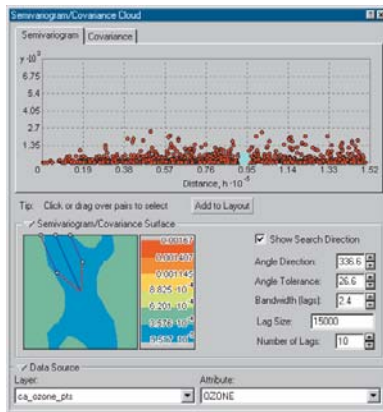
Semivariogram/Covariance Cloud

Semivariogram | Covariance

$\gamma \cdot 10^{-2}$

6.75

5.4

4.05

2.7

1.35

0 0.19 0.38 0.57 0.76 0.95 1.14 1.33 1.52

Distance, $h \cdot 10^{-5}$

Tip: Click or drag over pairs to select | Add to Layout

Semivariogram/Covariance Surface

0.00167
0.001407
0.001145
$8.825 \cdot 10^{-4}$
$6.201 \cdot 10^{-4}$
$3.576 \cdot 10^{-4}$
$9.517 \cdot 10^{-5}$

Show Search Direction

Angle Direction: 336.6

Angle Tolerance: 26.6

Bandwidth (lags): 2.4

Lag Size: 15000

Number of Lags: 10

Data Source

Layer:
ca_ozone_pts

Attribute:
OZONE